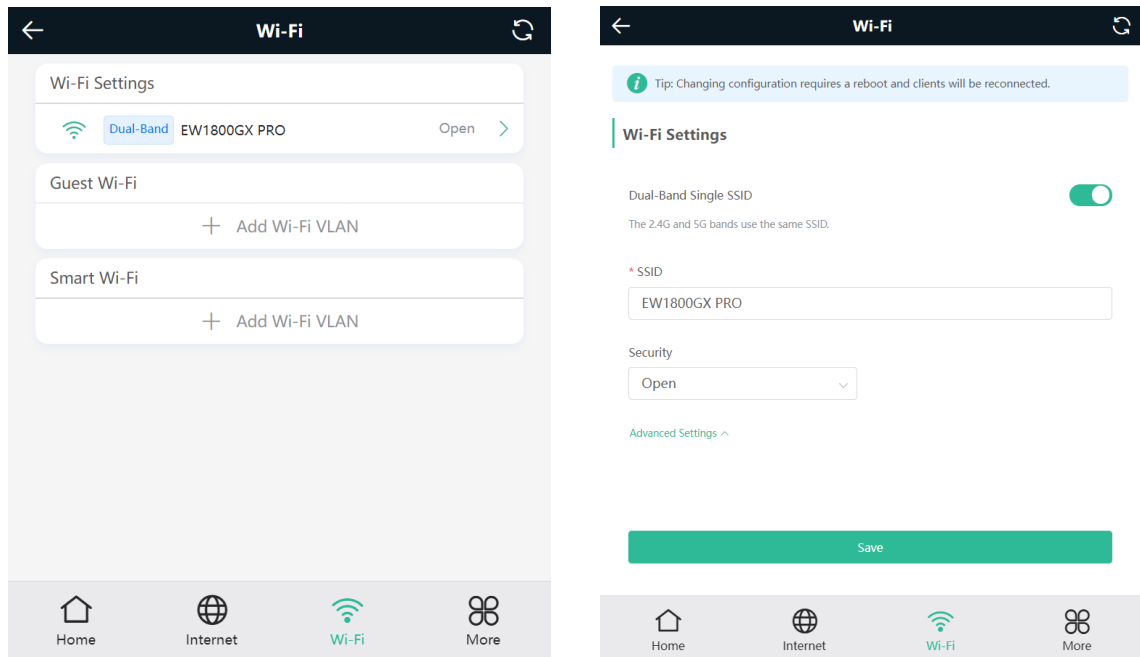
Wi-Fi

Wi-Fi Settings

Dual-Band EW1800GX PRO Open

Guest Wi-Fi

+ Add Wi-Fi VLAN

Smart Wi-Fi

+ Add Wi-Fi VLAN

Home Internet Wi-Fi More

Wi-Fi

Tip: Changing configuration requires a reboot and clients will be reconnected.

Wi-Fi Settings

Dual-Band Single SSID

The 2.4G and 5G bands use the same SSID.

* SSID

EW1800GX PRO

Security

Open

Advanced Settings

Save

Home Internet Wi-Fi More